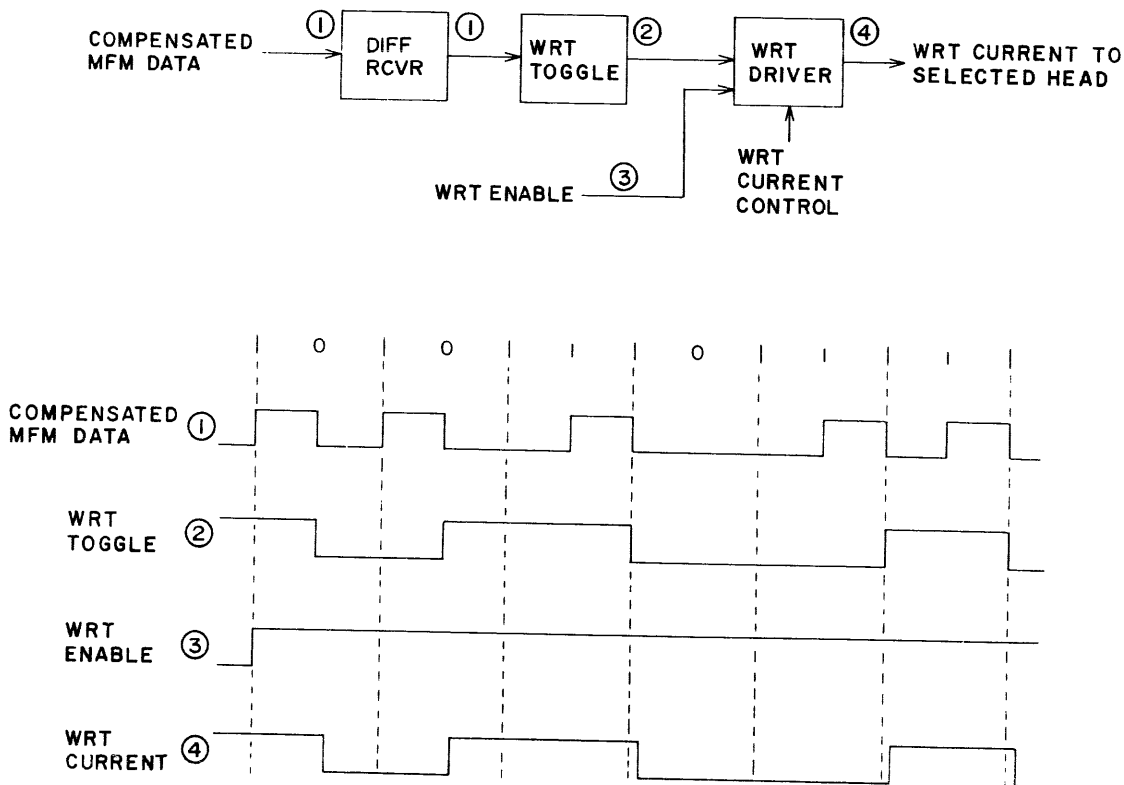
COMPENSATED MFM DATA ① DIFF RCVR ① WRT TOGGLE ② WRT DRIVER ④ WRT CURRENT TO SELECTED HEAD

WRT ENABLE ③

WRT CURRENT CONTROL

0 0 1 0 1 1

COMPENSATED MFM DATA ①

WRT TOGGLE ②

WRT ENABLE ③

WRT CURRENT ④